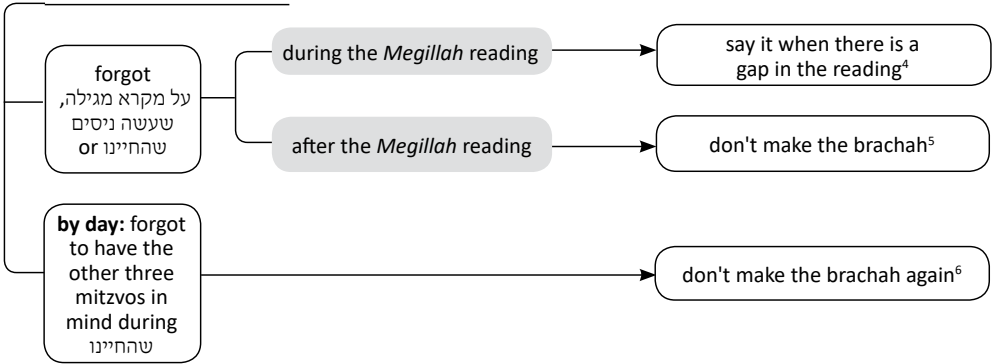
forgot על מקרא מגילה, שעשה ניסים or שהחיינו

during the *Megillah* reading

say it when there is a gap in the reading$^4$

after the *Megillah* reading

don't make the brachah$^5$

**by day:** forgot to have the other three mitzvos in mind during שהחיינו

don't make the brachah again$^6$